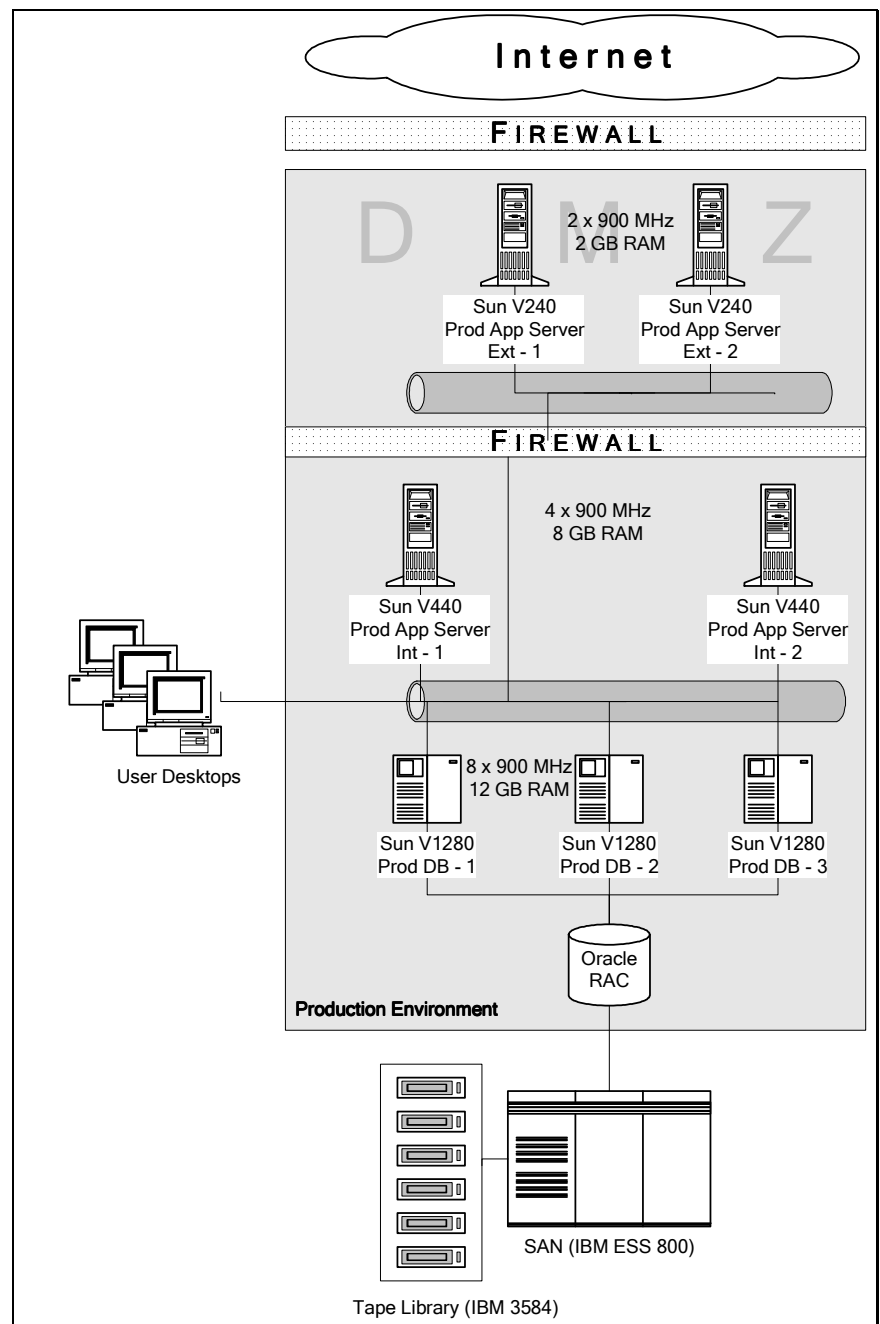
Internet

FIREWALL

D M Z

2 x 900 MHz
2 GB RAM

Sun V240
Prod App Server
Ext - 1

Sun V240
Prod App Server
Ext - 2

FIREWALL

4 x 900 MHz
8 GB RAM

Sun V440
Prod App Server
Int - 1

Sun V440
Prod App Server
Int - 2

User Desktops

8 x 900 MHz
12 GB RAM

Sun V1280
Prod DB - 1

Sun V1280
Prod DB - 2

Sun V1280
Prod DB - 3

Oracle
RAC

Production Environment

SAN (IBM ESS 800)

Tape Library (IBM 3584)